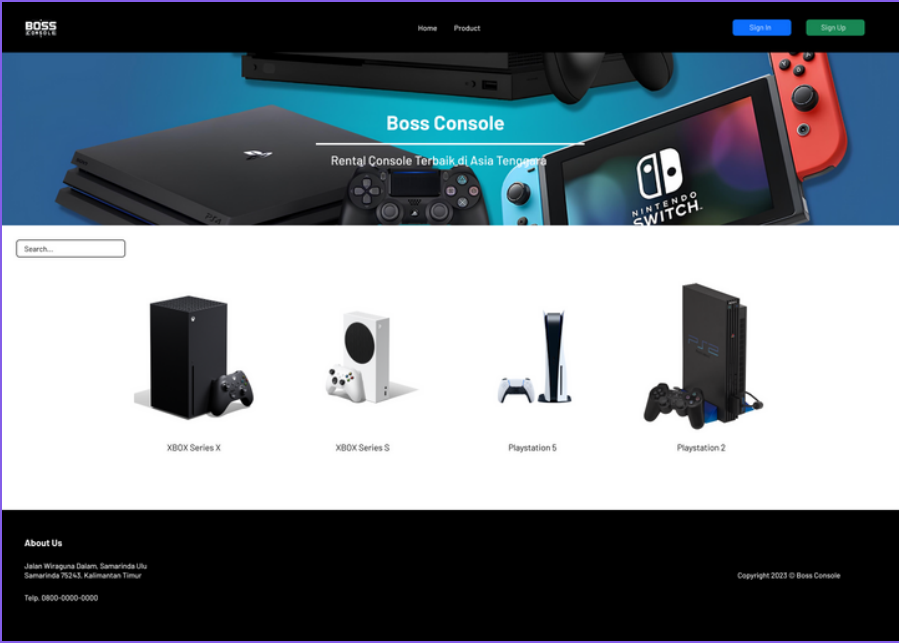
BOSS CONSOLE

Home Product

Sign In Sign Up

Boss Console

Rental Console Terbaik di Asia Tenggara

NINTENDO SWITCH

Search...

XBOX Series X

XBOX Series S

Playstation 5

Playstation 2

About Us

Jalan Wiraguna Dalam, Samarinda Ulu Samarinda 75243, Kalimantan Timur

Telp. 0800-0000-0000

Copyright 2023 © Boss Console